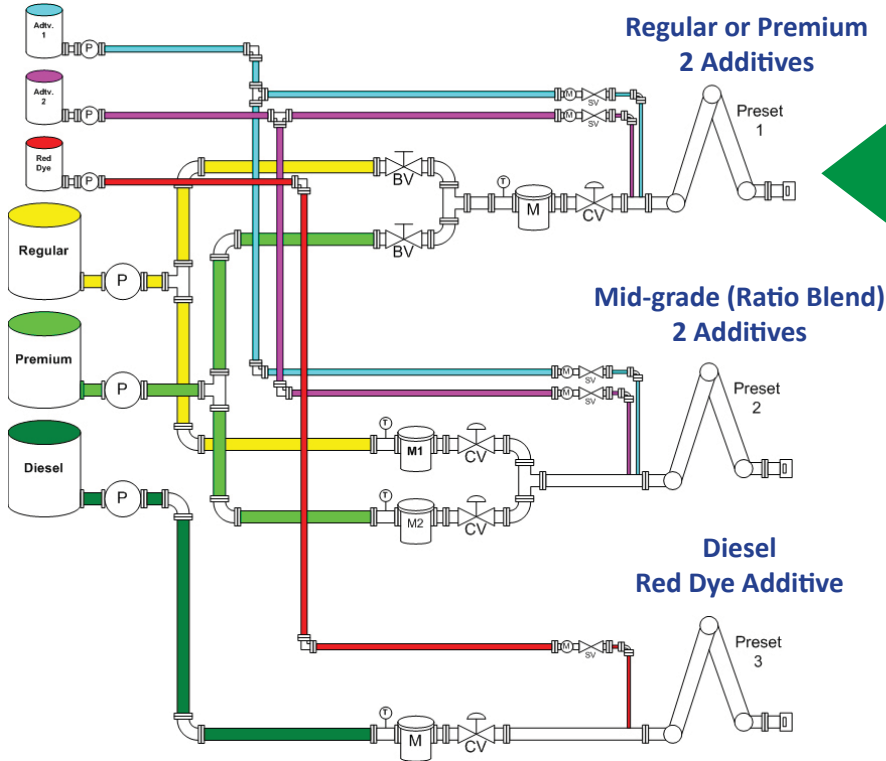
Adtv. 1

P

Adtv. 2

P

Red Dye

P

Regular

P

Premium

P

Diesel

P

Regular or Premium
2 Additives

M SV

M SV

BV

T

M

CV

BV

Preset 1

Mid-grade (Ratio Blend)
2 Additives

M SV

M SV

T

M1

CV

T

M2

CV

Preset 2

Diesel
Red Dye Additive

M SV

T

M

CV

Preset 3